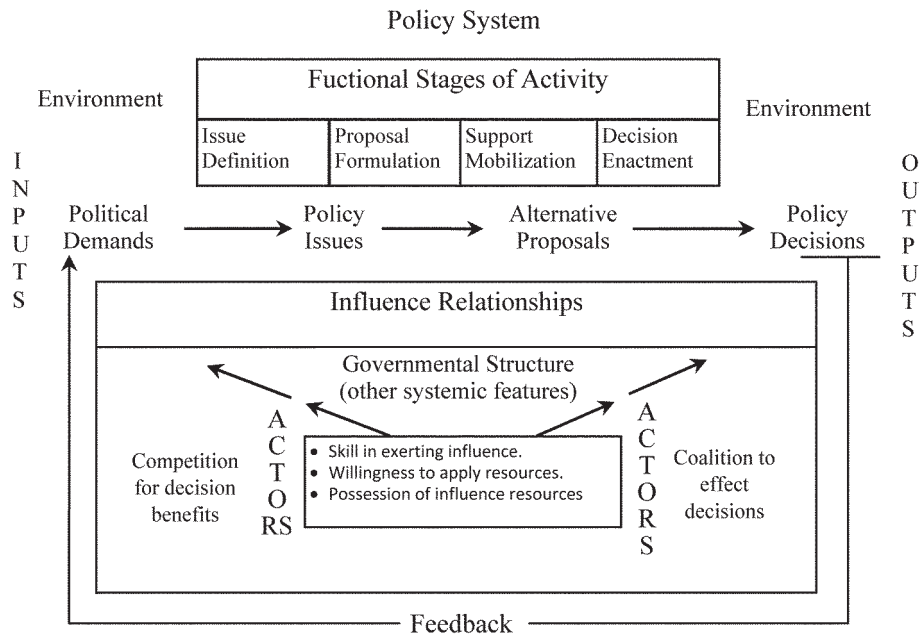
Policy System

Fuctional Stages of Activity

| Issue Definition | Proposal Formulation | Support Mobilization | Decision Enactment |
|---|---|---|---|

Environment

Environment

I N P U T S

Political Demands

Policy Issues

Alternative Proposals

Policy Decisions

O U T P U T S

Influence Relationships

Governmental Structure (other systemic features)

A C T O RS

Competition for decision benefits

- Skill in exerting influence.
- Willingness to apply resources.
- Possession of influence resources

A C T O R S

Coalition to effect decisions

Feedback